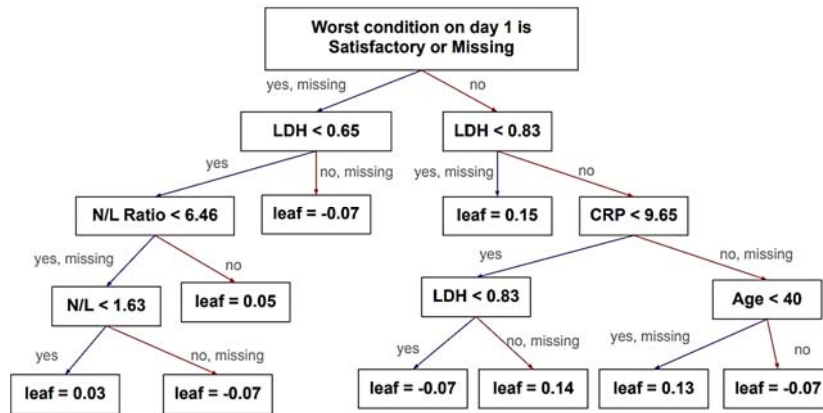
Worst condition on day 1 is Satisfactory or Missing

yes, missing

no

LDH < 0.65

LDH < 0.83

yes

no, missing

yes, missing

no

N/L Ratio < 6.46

leaf = -0.07

leaf = 0.15

CRP < 9.65

yes, missing

no

yes

no, missing

N/L < 1.63

leaf = 0.05

LDH < 0.83

Age < 40

yes

no, missing

yes

no, missing

yes, missing

no

leaf = 0.03

leaf = -0.07

leaf = -0.07

leaf = 0.14

leaf = 0.13

leaf = -0.07